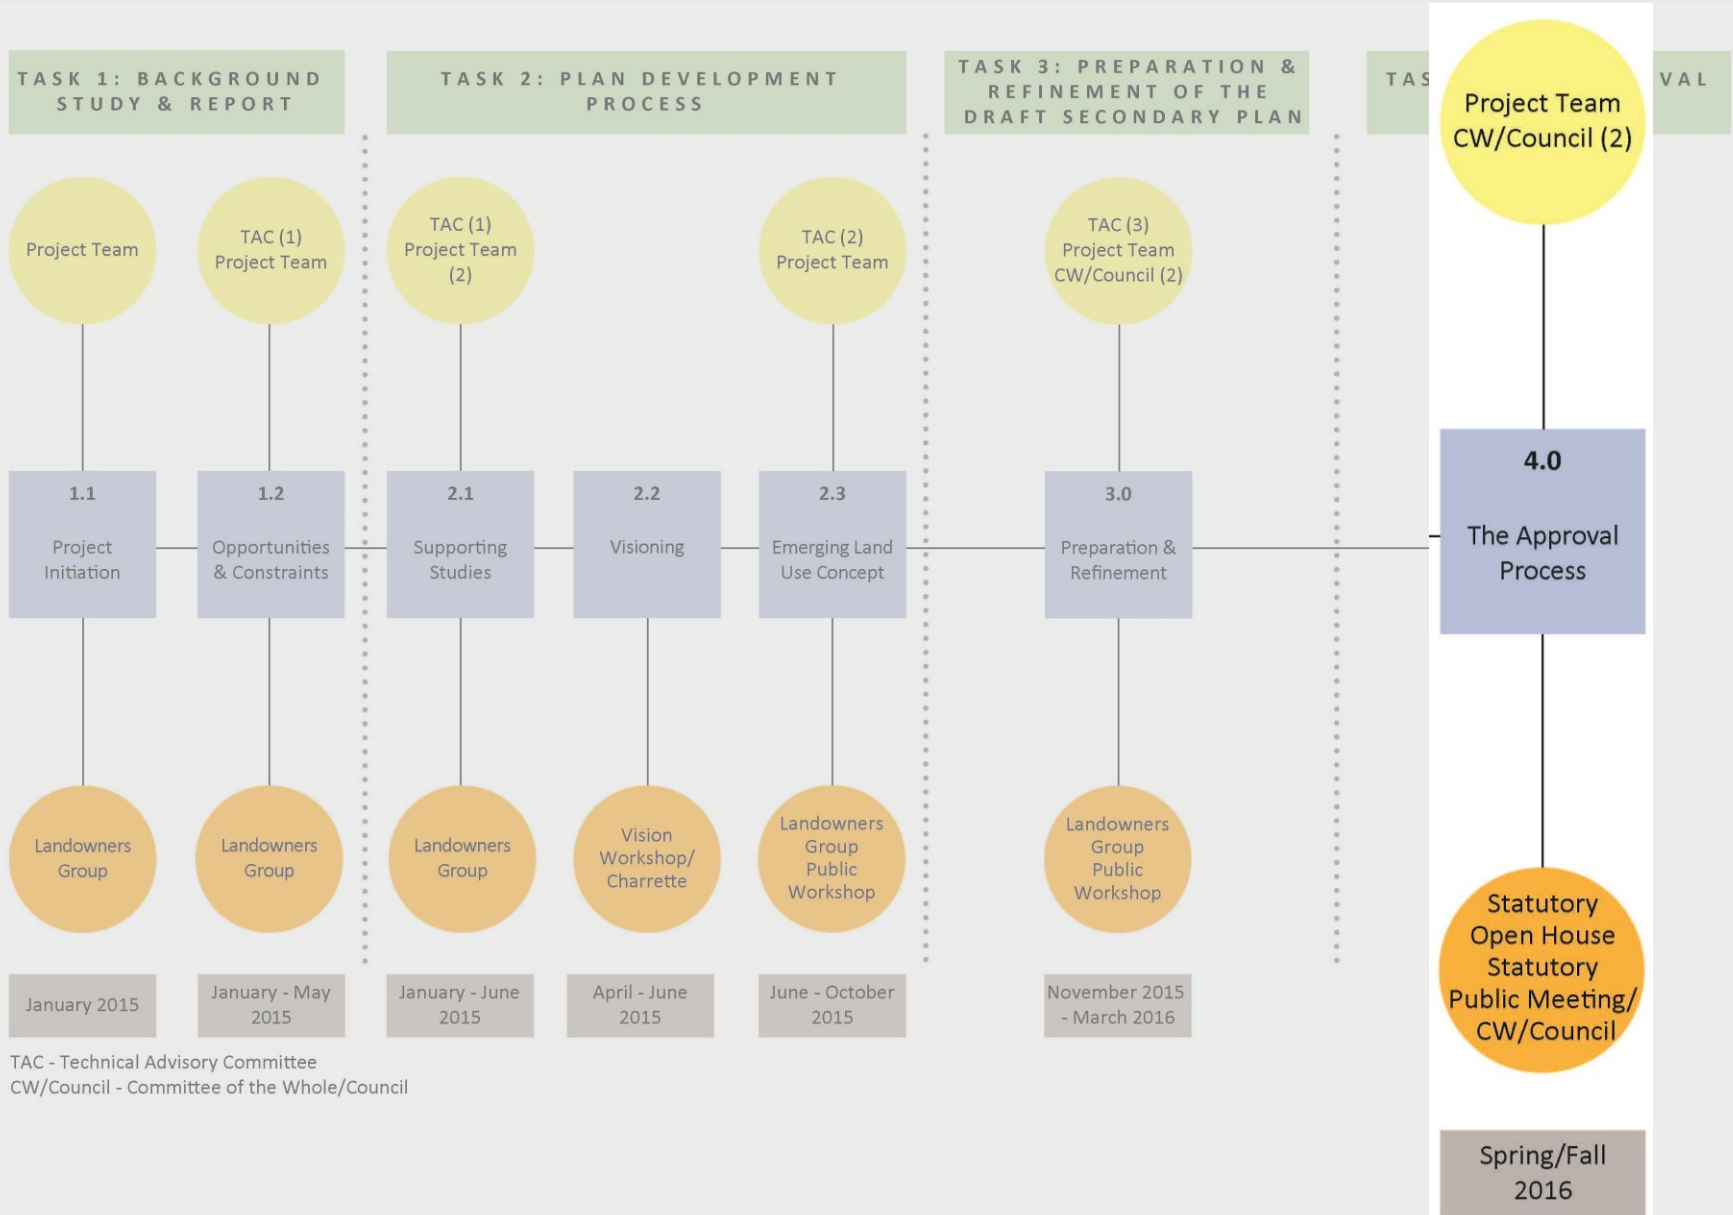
TASK 1: BACKGROUND STUDY & REPORT

TASK 2: PLAN DEVELOPMENT PROCESS

TASK 3: PREPARATION & REFINEMENT OF THE DRAFT SECONDARY PLAN

TAS

VAL

Project Team

TAC (1)
Project Team

TAC (1)
Project Team
(2)

TAC (2)
Project Team

TAC (3)
Project Team
CW/Council (2)

Project Team
CW/Council (2)

1.1
Project Initiation

1.2
Opportunities & Constraints

2.1
Supporting Studies

2.2
Visioning

2.3
Emerging Land Use Concept

3.0
Preparation & Refinement

4.0
The Approval Process

Landowners Group

Landowners Group

Landowners Group

Vision Workshop/ Charrette

Landowners Group Public Workshop

Landowners Group Public Workshop

Statutory Open House Statutory Public Meeting/ CW/Council

January 2015

January - May 2015

January - June 2015

April - June 2015

June - October 2015

November 2015 - March 2016

Spring/Fall 2016

TAC - Technical Advisory Committee
CW/Council - Committee of the Whole/Council